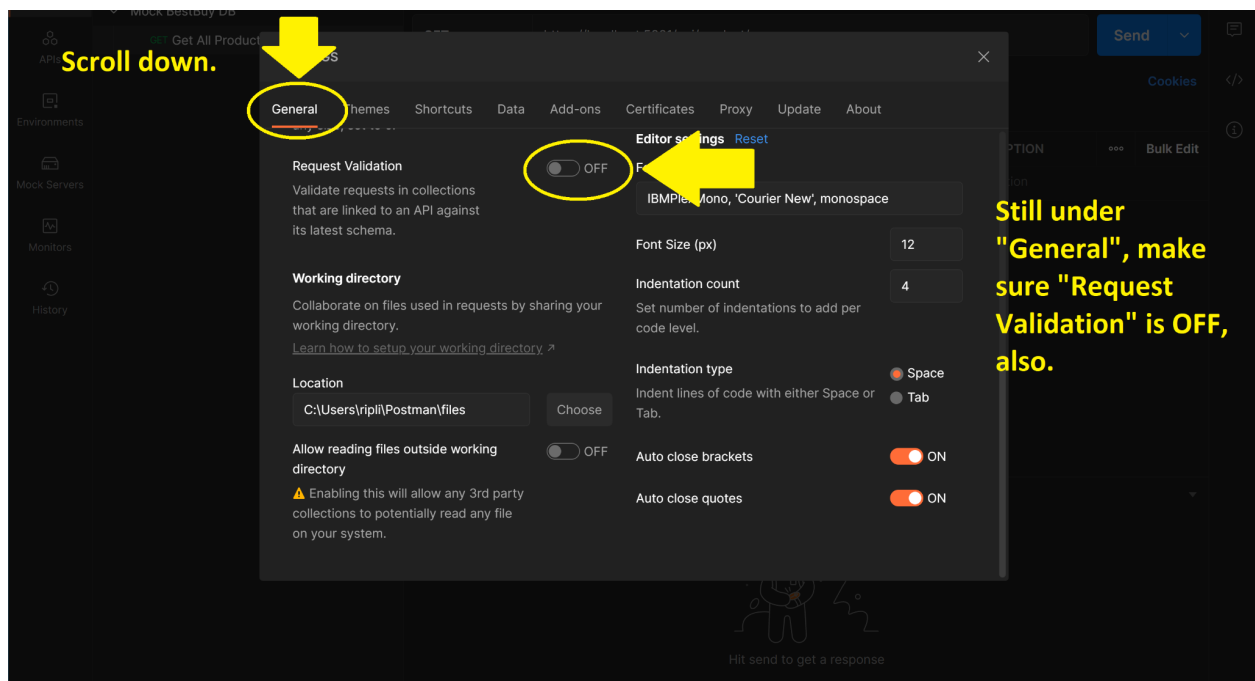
Mock BestBuy DB

GET Get All Product

APIs

Environments

Mock Servers

Monitors

History

Scroll down.

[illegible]s

Send

Cookies

General Themes Shortcuts Data Add-ons Certificates Proxy Update About

Request Validation

OFF

Validate requests in collections that are linked to an API against its latest schema.

Working directory

Collaborate on files used in requests by sharing your working directory.

Learn how to setup your working directory ↗

Location

C:\Users\ripli\Postman\files

Choose

Allow reading files outside working directory

OFF

⚠ Enabling this will allow any 3rd party collections to potentially read any file on your system.

Editor s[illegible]ngs Reset

F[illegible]

IBMPle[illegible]Mono, 'Courier New', monospace

Font Size (px)

12

Indentation count

4

Set number of indentations to add per code level.

Indentation type

Indent lines of code with either Space or Tab.

Space

Tab

Auto close brackets

ON

Auto close quotes

ON

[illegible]PTION

Bulk Edit

Still under "General", make sure "Request Validation" is OFF, also.

Hit send to get a response